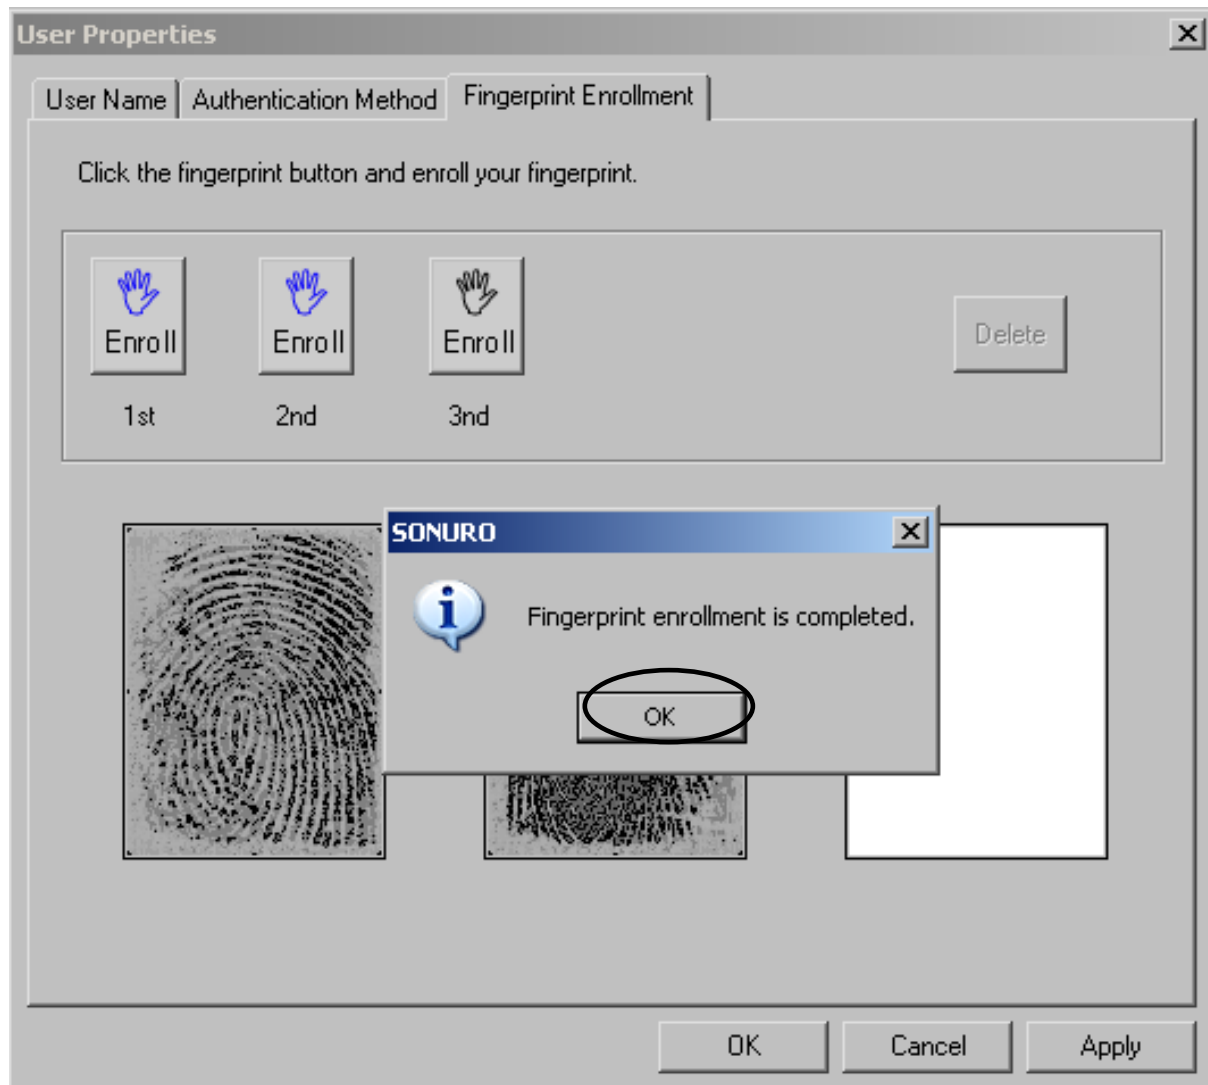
User Properties

User Name | Authentication Method | Fingerprint Enrollment

Click the fingerprint button and enroll your fingerprint.

Enroll
1st

Enroll
2nd

Enroll
3nd

Delete

SONURO

Fingerprint enrollment is completed.

OK

OK Cancel Apply